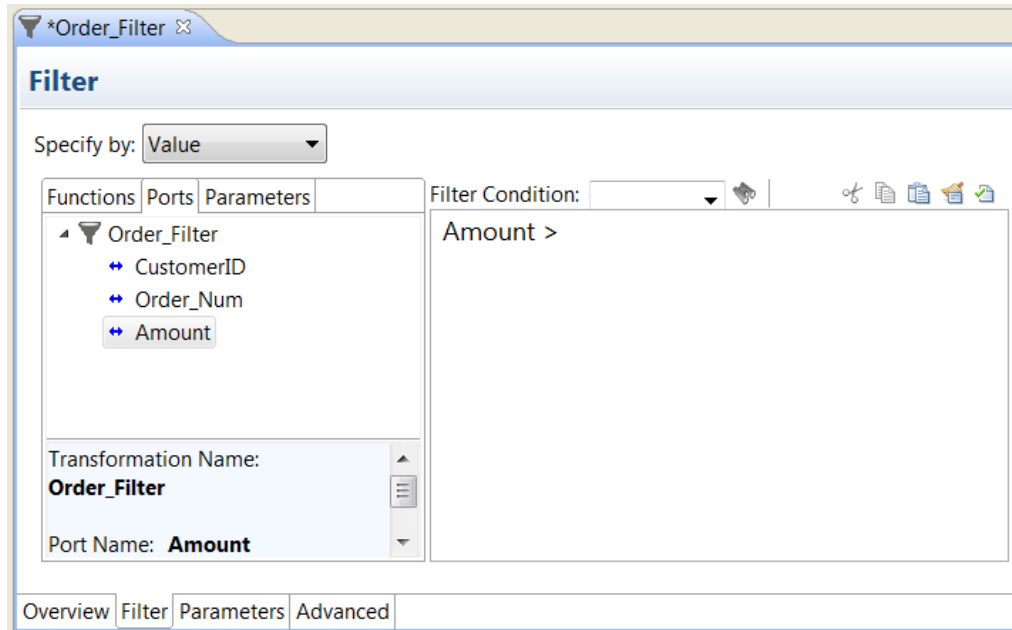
*Order_Filter

Filter

Specify by: Value

Functions Ports Parameters

Order_Filter
CustomerID
Order_Num
Amount

Transformation Name:
Order_Filter

Port Name: Amount

Filter Condition:

Amount >

Overview Filter Parameters Advanced